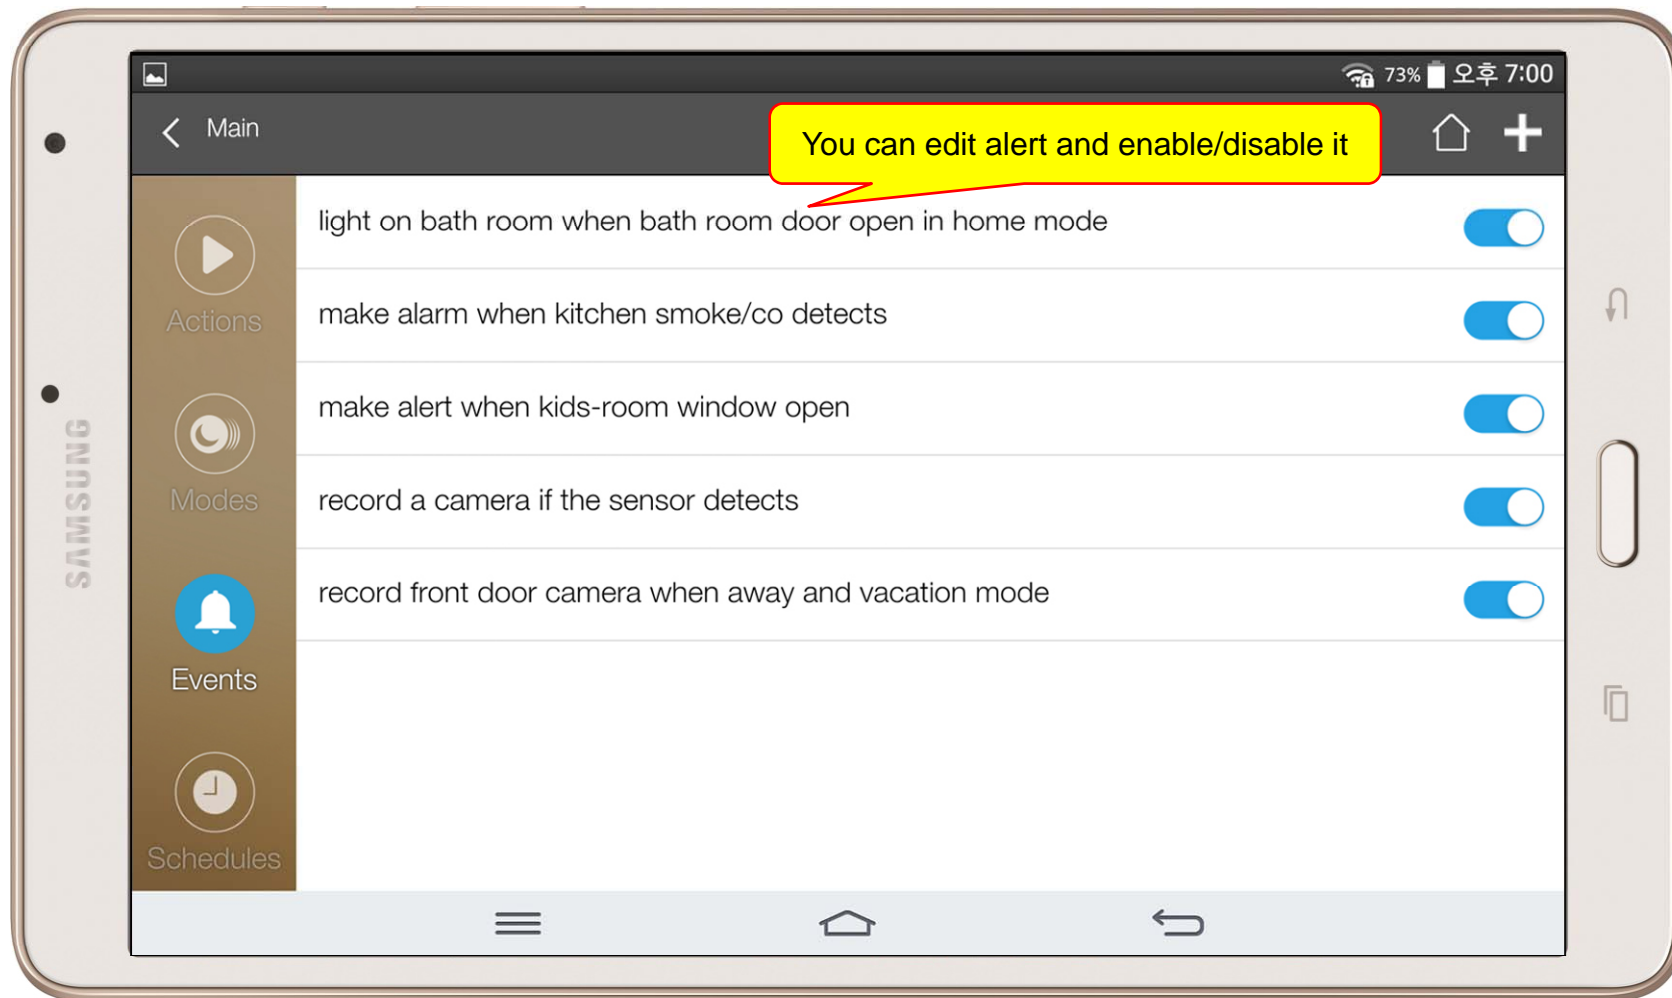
SAMSUNG

73% 오후 7:00

Main

You can edit alert and enable/disable it

Actions

Modes

Events

Schedules

light on bath room when bath room door open in home mode

make alarm when kitchen smoke/co detects

make alert when kids-room window open

record a camera if the sensor detects

record front door camera when away and vacation mode